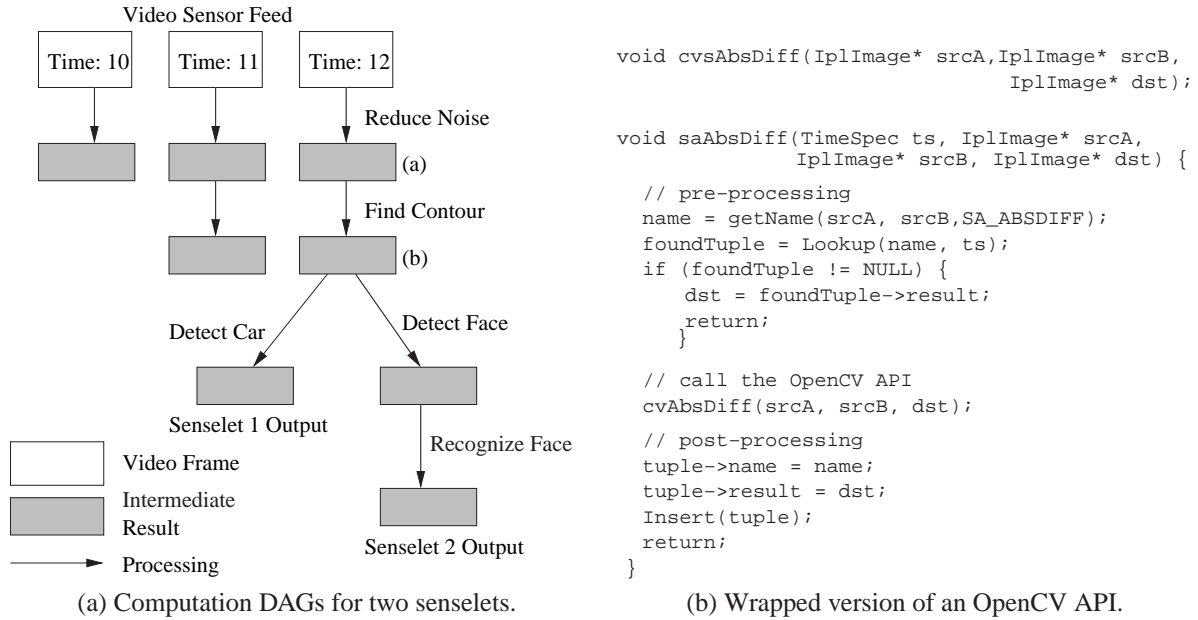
Video Sensor Feed

Time: 10
Time: 11
Time: 12

Reduce Noise

(a)

Find Contour

(b)

Detect Car
Detect Face

Senselet 1 Output

Recognize Face

Senselet 2 Output

Video Frame
Intermediate Result
Processing

(a) Computation DAGs for two senselets.

```
void cvsAbsDiff(IplImage* srcA,IplImage* srcB,
                                IplImage* dst);

void saAbsDiff(TimeSpec ts, IplImage* srcA,
               IplImage* srcB, IplImage* dst) {
  // pre-processing
  name = getName(srcA, srcB,SA_ABSDIFF);
  foundTuple = Lookup(name, ts);
  if (foundTuple != NULL) {
     dst = foundTuple->result;
     return;
    }

  // call the OpenCV API
  cvAbsDiff(srcA, srcB, dst);

  // post-processing
  tuple->name = name;
  tuple->result = dst;
  Insert(tuple);
  return;
}
```

(b) Wrapped version of an OpenCV API.